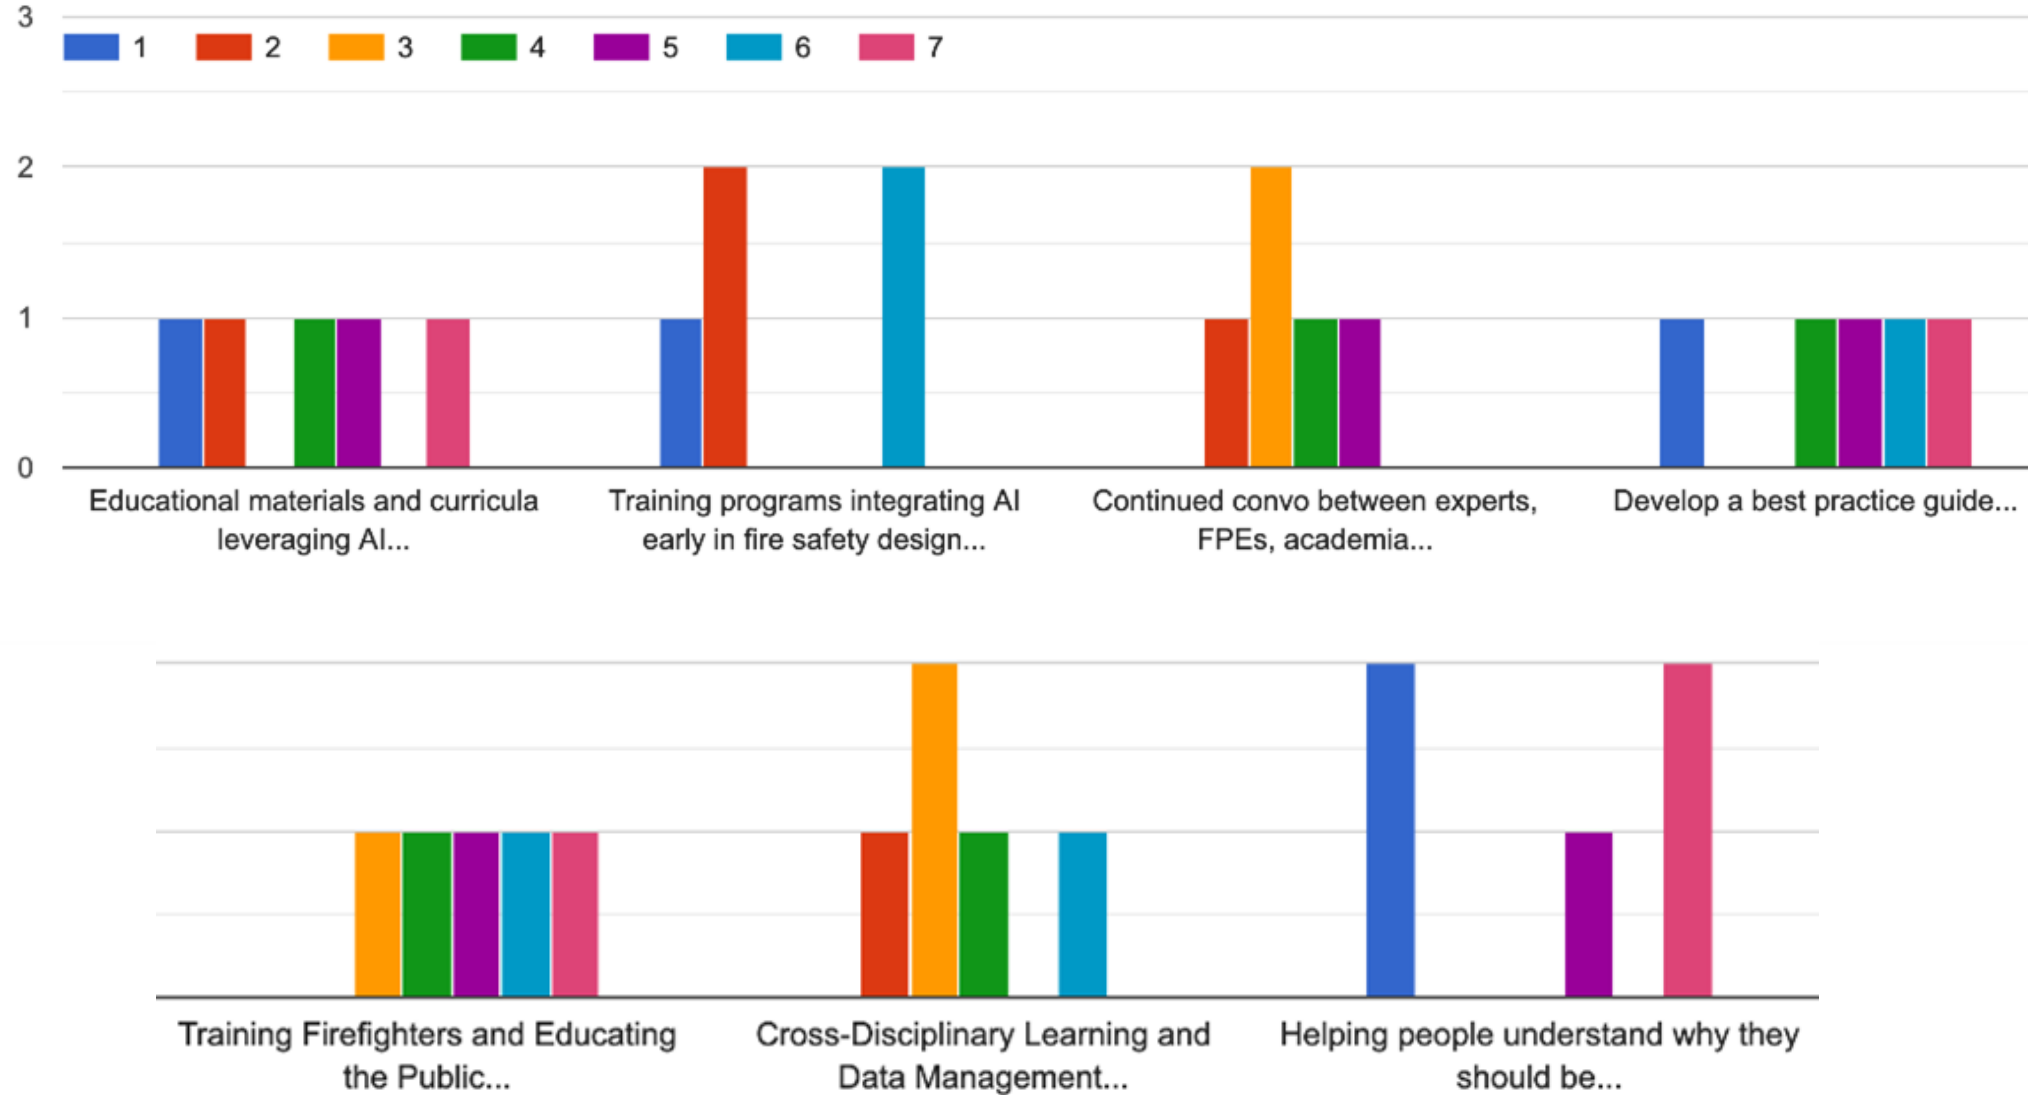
3
1 2 3 4 5 6 7
2
1
0
Educational materials and curricula leveraging AI...
Training programs integrating AI early in fire safety design...
Continued convo between experts, FPEs, academia...
Develop a best practice guide...

Training Firefighters and Educating the Public...
Cross-Disciplinary Learning and Data Management...
Helping people understand why they should be...